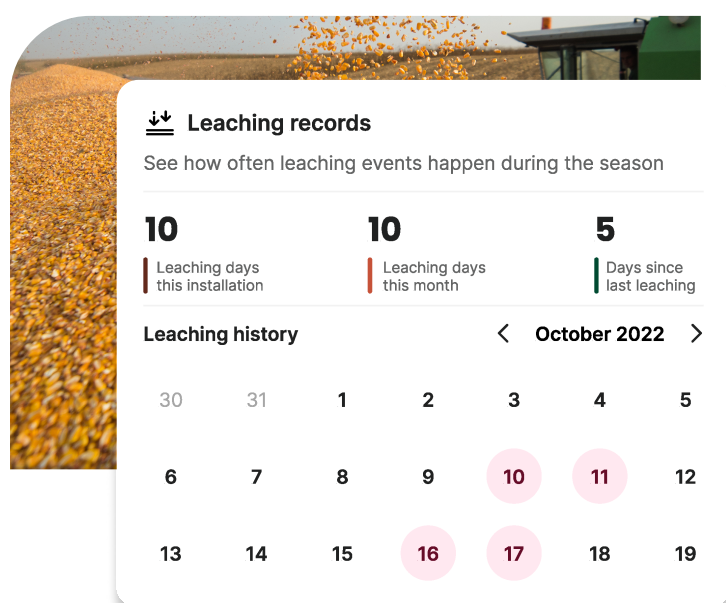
Leaching records

See how often leaching events happen during the season

10
Leaching days this installation

10
Leaching days this month

5
Days since last leaching

Leaching history

October 2022

| | | | | | | |
|---|---|---|---|---|---|---|
| 30 | 31 | 1 | 2 | 3 | 4 | 5 |
| 6 | 7 | 8 | 9 | 10 | 11 | 12 |
| 13 | 14 | 15 | 16 | 17 | 18 | 19 |